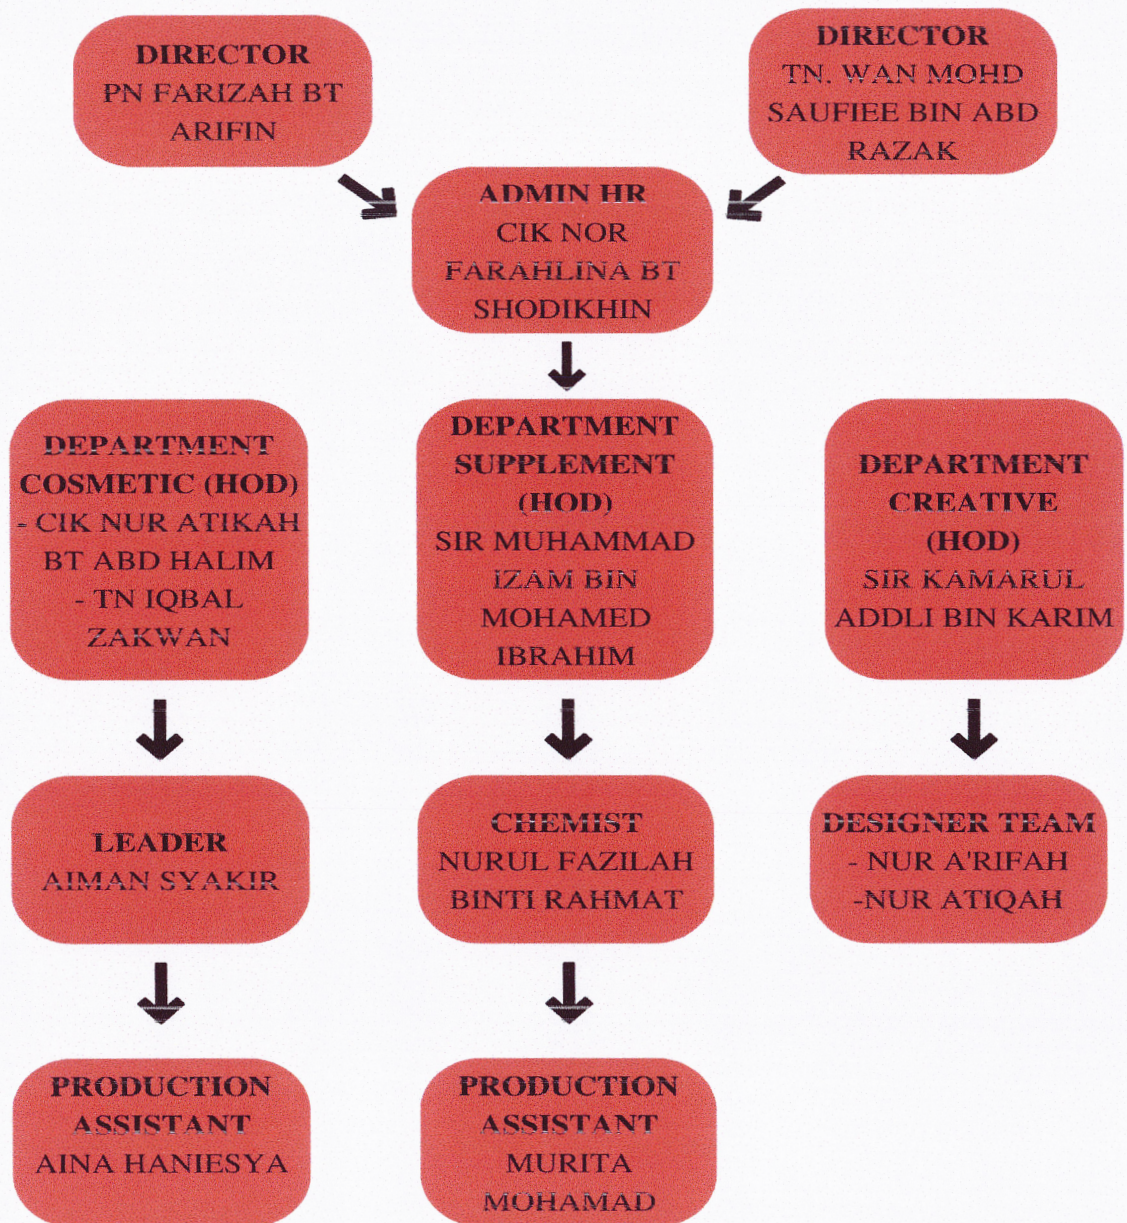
DIRECTOR
PN FARIZAH BT ARIFIN

DIRECTOR
TN. WAN MOHD SAUFIEE BIN ABD RAZAK

ADMIN HR
CIK NOR FARAHLINA BT SHODIKHIN

DEPARTMENT COSMETIC (HOD)
- CIK NUR ATIKAH BT ABD HALIM
- TN IQBAL ZAKWAN

DEPARTMENT SUPPLEMENT (HOD)
SIR MUHAMMAD IZAM BIN MOHAMED IBRAHIM

DEPARTMENT CREATIVE (HOD)
SIR KAMARUL ADDLI BIN KARIM

LEADER
AIMAN SYAKIR

CHEMIST
NURUL FAZILAH BINTI RAHMAT

DESIGNER TEAM
- NUR A'RIFAH
-NUR ATIQAH

PRODUCTION ASSISTANT
AINA HANIESYA

PRODUCTION ASSISTANT
MURITA MOHAMAD